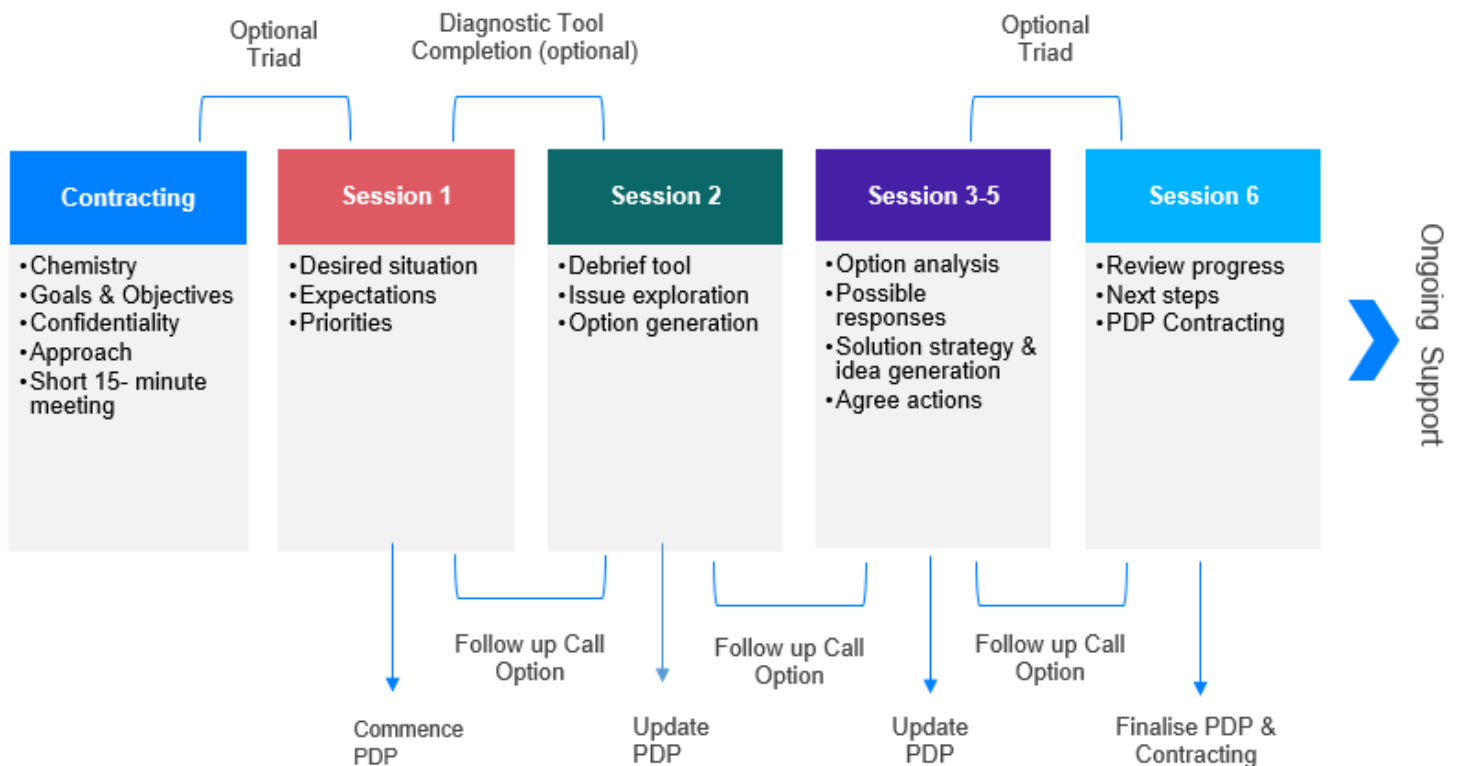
Optional Triad

Diagnostic Tool Completion (optional)

Optional Triad

Contracting
• Chemistry
• Goals & Objectives
• Confidentiality
• Approach
• Short 15- minute meeting

Session 1
• Desired situation
• Expectations
• Priorities

Session 2
• Debrief tool
• Issue exploration
• Option generation

Session 3-5
• Option analysis
• Possible responses
• Solution strategy & idea generation
• Agree actions

Session 6
• Review progress
• Next steps
• PDP Contracting

Ongoing Support

Follow up Call Option

Follow up Call Option

Follow up Call Option

Commence PDP

Update PDP

Update PDP

Finalise PDP & Contracting